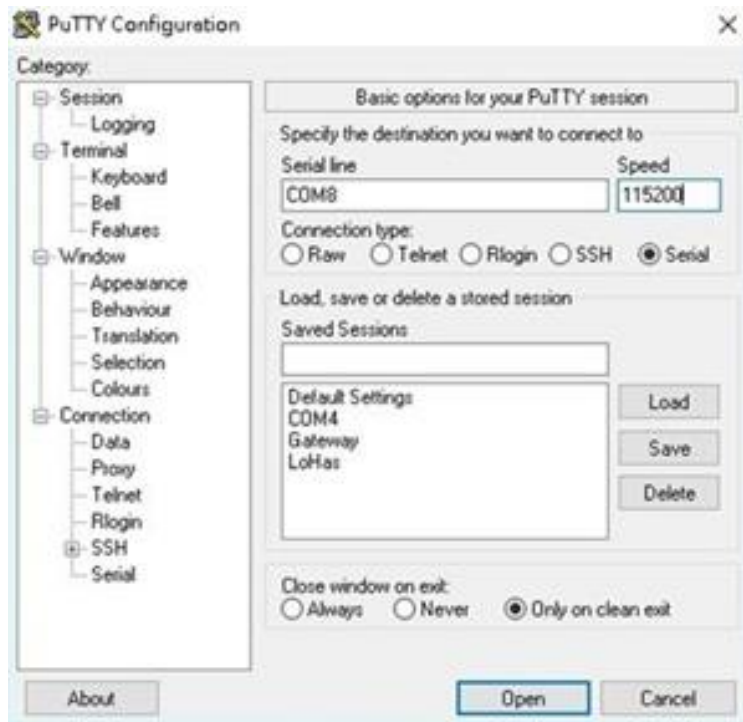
PuTTY Configuration

×

Category:

Session
Logging
Terminal
Keyboard
Bell
Features
Window
Appearance
Behaviour
Translation
Selection
Colours
Connection
Data
Proxy
Telnet
Rlogin
SSH
Serial

Basic options for your PuTTY session

Specify the destination you want to connect to

Serial line
COM8

Speed
115200

Connection type:
Raw Telnet Rlogin SSH Serial

Load, save or delete a stored session

Saved Sessions

Default Settings
COM4
Gateway
LoHas

Load
Save
Delete

Close window on exit:
Always Never Only on clean exit

About
Open
Cancel